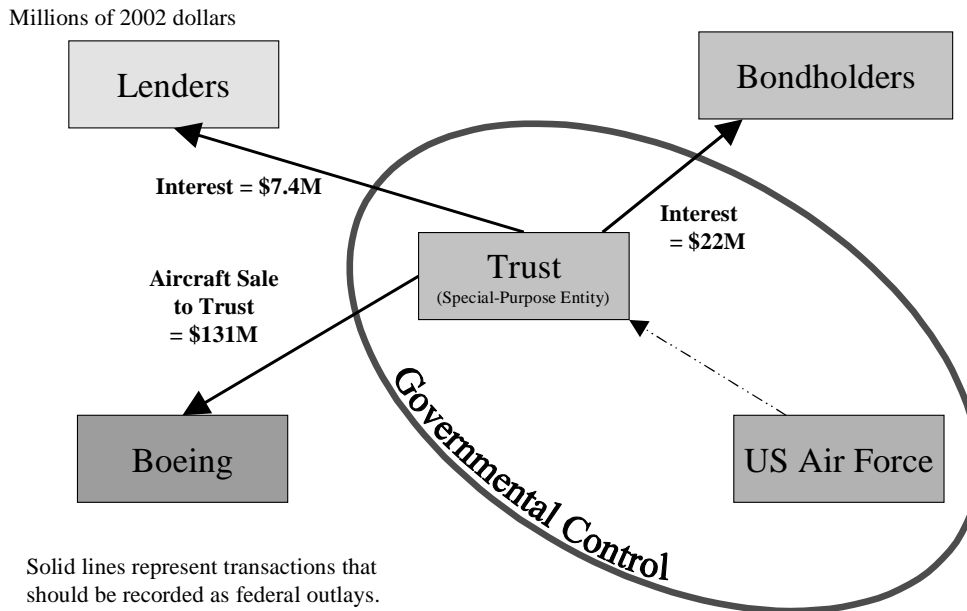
Millions of 2002 dollars

Lenders

Bondholders

Interest = \$7.4M

Interest = \$22M

Aircraft Sale to Trust = \$131M

Trust
(Special-Purpose Entity)

Governmental Control

Boeing

US Air Force

Solid lines represent transactions that should be recorded as federal outlays.